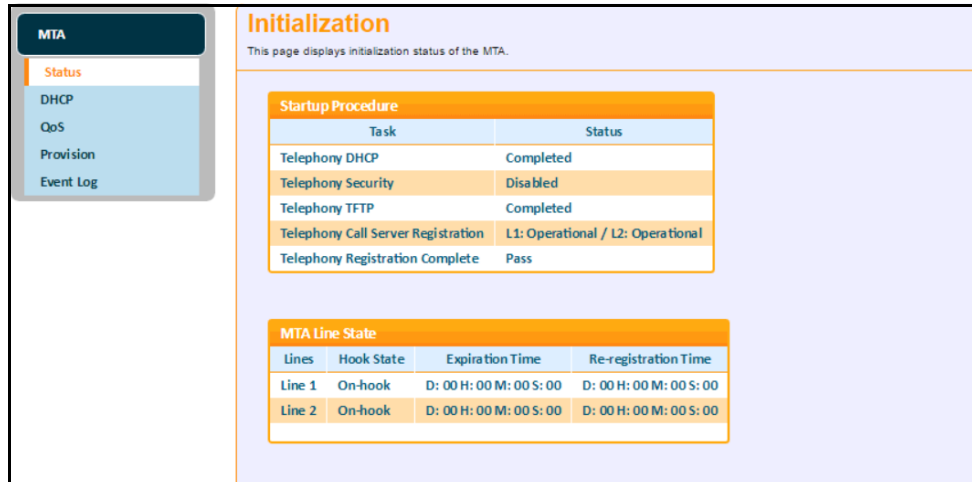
MTA

Status
DHCP
QoS
Provision
Event Log

Initialization

This page displays initialization status of the MTA.

Startup Procedure

| Task | Status |
|---|---|
| Telephony DHCP | Completed |
| Telephony Security | Disabled |
| Telephony TFTP | Completed |
| Telephony Call Server Registration | L1: Operational / L2: Operational |
| Telephony Registration Complete | Pass |

MTA Line State

| Lines | Hook State | Expiration Time | Re-registration Time |
|---|---|---|---|
| Line 1 | On-hook | D: 00 H: 00 M: 00 S: 00 | D: 00 H: 00 M: 00 S: 00 |
| Line 2 | On-hook | D: 00 H: 00 M: 00 S: 00 | D: 00 H: 00 M: 00 S: 00 |